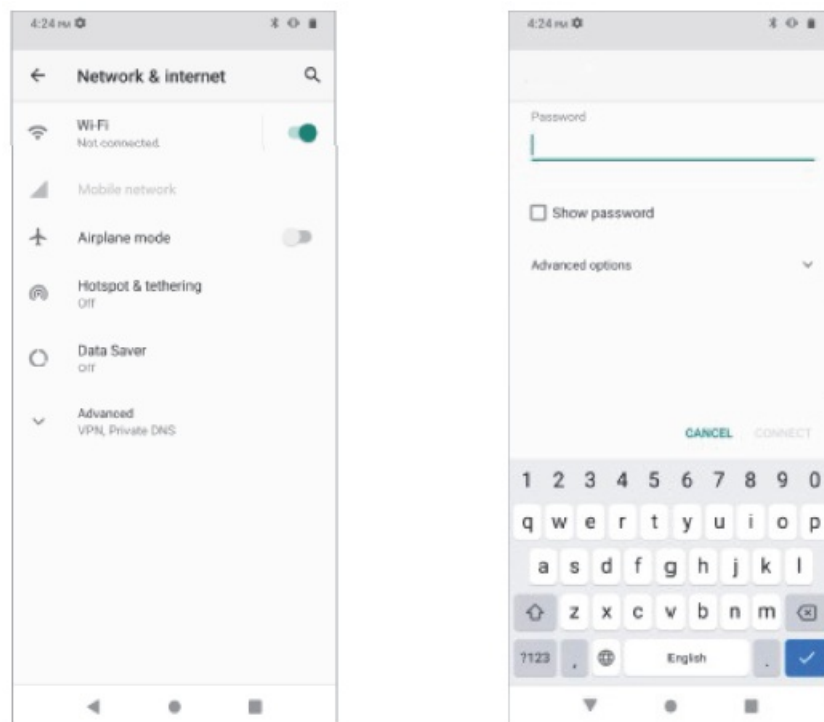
4:24 PM

Network & internet

Wi-Fi
Not connected

Mobile network

Airplane mode

Hotspot & tethering
Off

Data Saver
Off

Advanced
VPN, Private DNS

4:24 PM

Password

Show password

Advanced options

CANCEL CONNECT

1 2 3 4 5 6 7 8 9 0
q w e r t y u i o p
a s d f g h j k l
z x c v b n m
?123 , English .